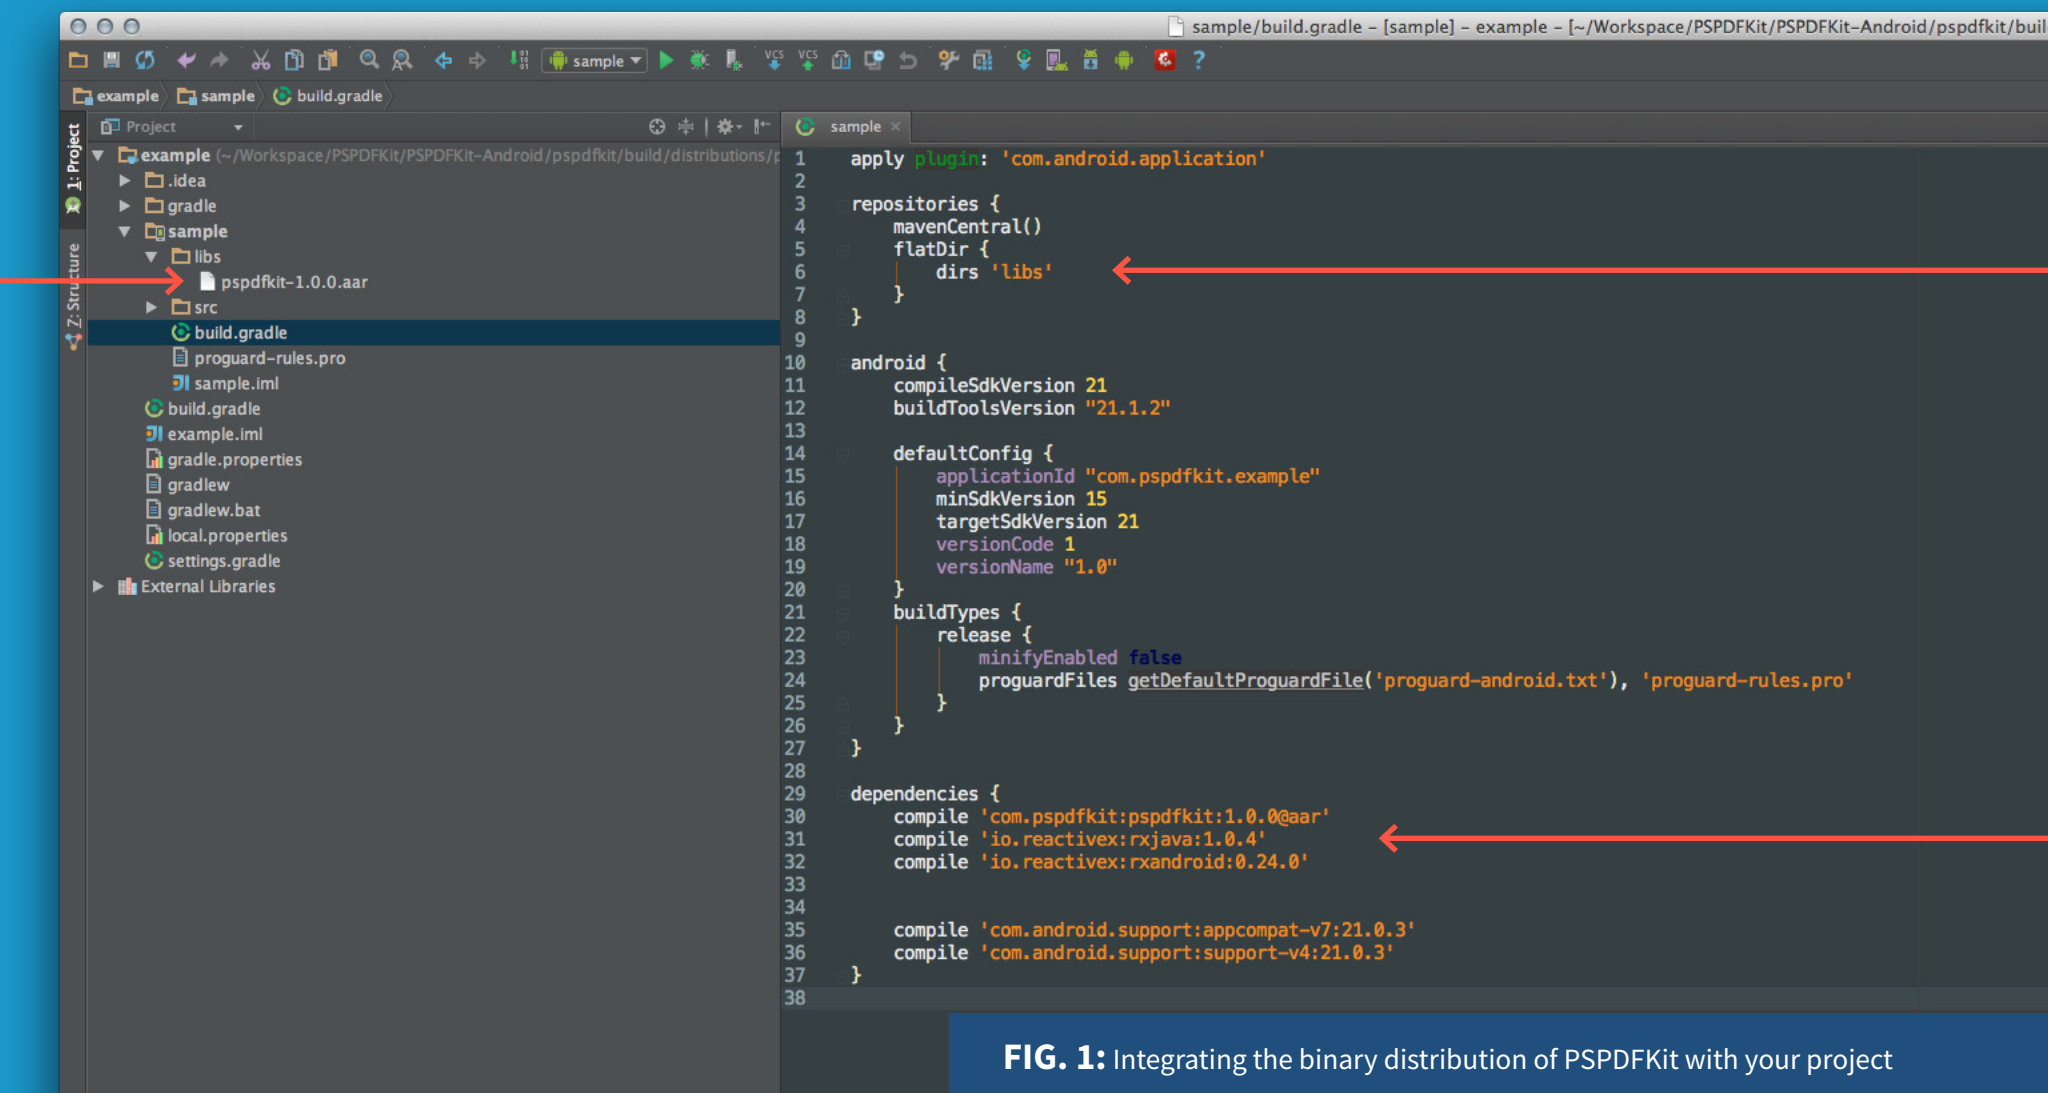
sample/build.gradle - [sample] - example - [~/Workspace/PSPDFKit/PSPDFKit-Android/pspdfkit/buil

sample

example sample build.gradle

1: Project
Z: Structure

Project

example (~/Workspace/PSPDFKit/PSPDFKit-Android/pspdfkit/build/distributions/p
.idea
gradle
sample
libs
pspdfkit-1.0.0.aar
src
build.gradle
proguard-rules.pro
sample.iml
build.gradle
example.iml
gradle.properties
gradlew
gradlew.bat
local.properties
settings.gradle
External Libraries

sample ×

1 apply plugin: 'com.android.application'
2
3 repositories {
4 mavenCentral()
5 flatDir {
6 dirs 'libs'
7 }
8 }
9
10 android {
11 compileSdkVersion 21
12 buildToolsVersion "21.1.2"
13
14 defaultConfig {
15 applicationId "com.pspdfkit.example"
16 minSdkVersion 15
17 targetSdkVersion 21
18 versionCode 1
19 versionName "1.0"
20 }
21 buildTypes {
22 release {
23 minifyEnabled false
24 proguardFiles getDefaultProguardFile('proguard-android.txt'), 'proguard-rules.pro'
25 }
26 }
27 }
28
29 dependencies {
30 compile 'com.pspdfkit:pspdfkit:1.0.0@aar'
31 compile 'io.reactivex:rxjava:1.0.4'
32 compile 'io.reactivex:rxandroid:0.24.0'
33
34
35 compile 'com.android.support:appcompat-v7:21.0.3'
36 compile 'com.android.support:support-v4:21.0.3'
37 }
38

FIG. 1: Integrating the binary distribution of PSPDFKit with your project